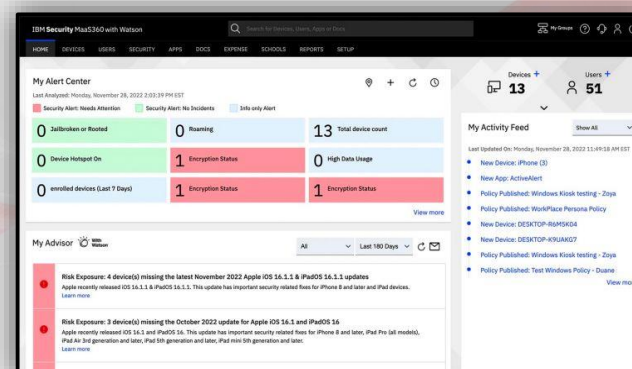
IBM Security MaaS360 with Watson

Search for Devices, Users, Apps or Docs

My Groups

HOME DEVICES USERS SECURITY APPS DOCS EXPENSE SCHOOLS REPORTS SETUP

My Alert Center

Last Analyzed: Monday, November 28, 2022 2:03:39 PM EST

Security Alert: Needs Attention Security Alert: No Incidents Info only Alert

| | | |
|---|---|---|
| 0 Jailbroken or Rooted | 0 Roaming | 13 Total device count |
| 0 Device Hotspot On | 1 Encryption Status | 0 High Data Usage |
| 0 enrolled devices (Last 7 Days) | 1 Encryption Status | 1 Encryption Status |

View more

My Advisor With Watson

All Last 180 Days

Risk Exposure: 4 device(s) missing the latest November 2022 Apple iOS 16.1.1 & iPadOS 16.1.1 updates
Apple recently released iOS 16.1.1 & iPadOS 16.1.1. This update has important security related fixes for iPhone 8 and later and iPad devices.
Learn more

Risk Exposure: 3 device(s) missing the October 2022 update for Apple iOS 16.1 and iPadOS 16
Apple recently released iOS 16.1 and iPadOS 16. This update has important security related fixes for iPhone 8 and later, iPad Pro (all models), iPad Air 3rd generation and later, iPad 5th generation and later, iPad mini 5th generation and later.
Learn more

Devices + 13

Users + 51

My Activity Feed

Show All

Last Updated On: Monday, November 28, 2022 11:49:18 AM EST

New Device: iPhone (3)
New App: ActiveAlert
Policy Published: Windows Kiosk testing - Zoya
Policy Published: WorkPlace Persona Policy
New Device: DESKTOP-R6MSK04
New Device: DESKTOP-K9UAKG7
Policy Published: Windows Kiosk testing - Zoya
Policy Published: Test Windows Policy - Duane

View more